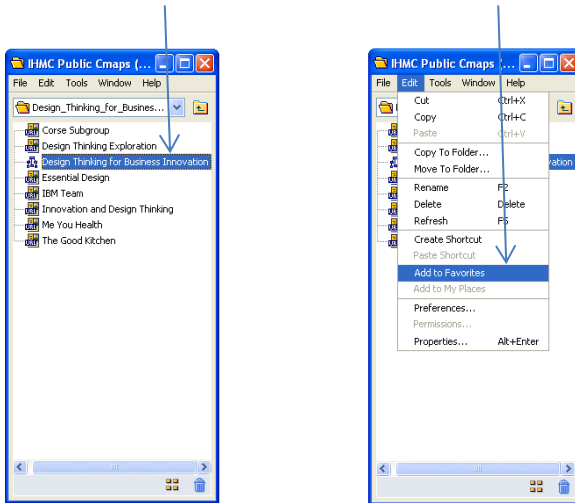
IHMC Public Cmaps (...

File Edit Tools Window Help

Design_Thinking_for_Busines...

Corse Subgroup
Design Thinking Exploration
Design Thinking for Business Innovation
Essential Design
IBM Team
Innovation and Design Thinking
Me You Health
The Good Kitchen

IHMC Public Cmaps ...

File Edit Tools Window Help

Cut Ctrl+X
Copy Ctrl+C
Paste Ctrl+V
Copy To Folder...
Move To Folder...
Rename F2
Delete Delete
Refresh F5
Create Shortcut
Paste Shortcut
Add to Favorites
Add to My Places
Preferences...
Permissions...
Properties... Alt+Enter

vation